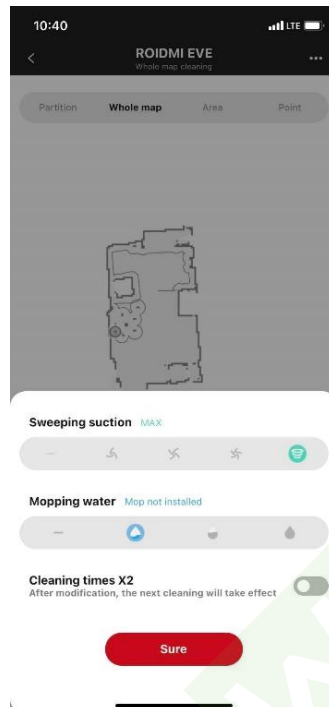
10:40

LTE

ROIDMI EVE
Whole map cleaning

...

Partition
Whole map
Area
Point

Sweeping suction MAX

Mopping water Mop not installed

Cleaning times X2
After modification, the next cleaning will take effect

Sure